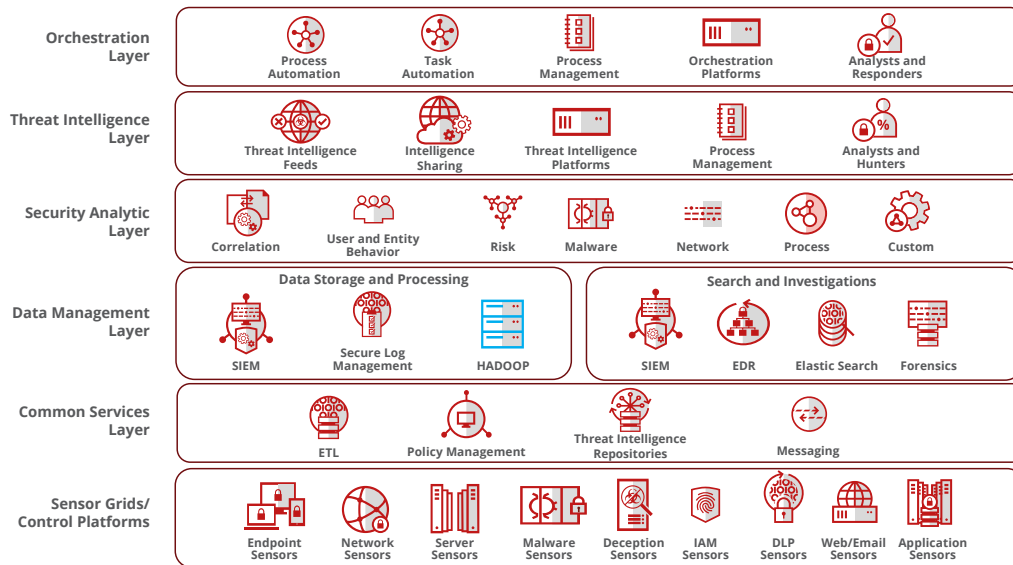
Orchestration Layer

Process Automation | Task Automation | Process Management | Orchestration Platforms | Analysts and Responders

Threat Intelligence Layer

Threat Intelligence Feeds | Intelligence Sharing | Threat Intelligence Platforms | Process Management | Analysts and Hunters

Security Analytic Layer

Correlation | User and Entity Behavior | Risk | Malware | Network | Process | Custom

Data Management Layer

Data Storage and Processing

SIEM | Secure Log Management | HADOOP

Search and Investigations

SIEM | EDR | Elastic Search | Forensics

Common Services Layer

ETL | Policy Management | Threat Intelligence Repositories | Messaging

Sensor Grids/ Control Platforms

Endpoint Sensors | Network Sensors | Server Sensors | Malware Sensors | Deception Sensors | IAM Sensors | DLP Sensors | Web/Email Sensors | Application Sensors